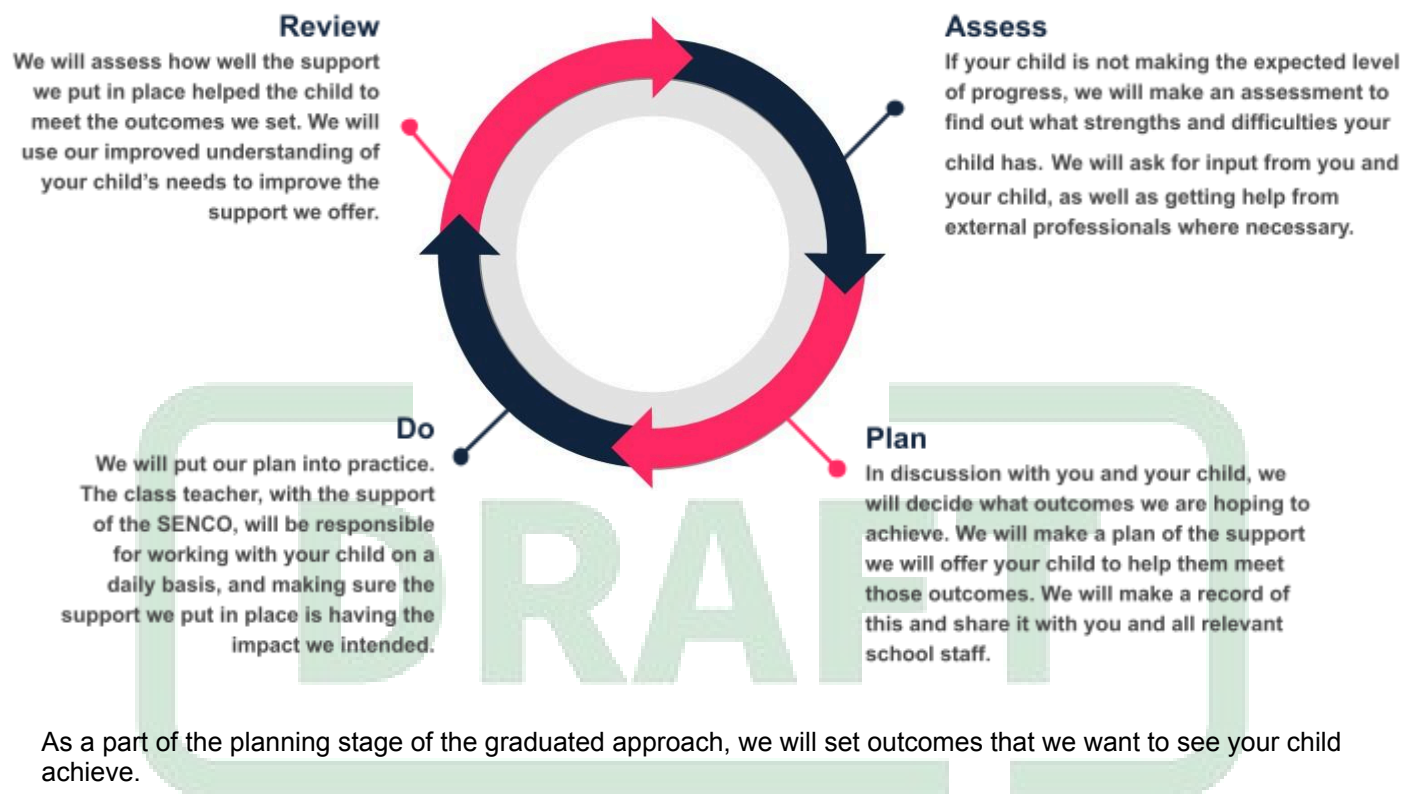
Review
We will assess how well the support we put in place helped the child to meet the outcomes we set. We will use our improved understanding of your child's needs to improve the support we offer.

Assess
If your child is not making the expected level of progress, we will make an assessment to find out what strengths and difficulties your child has. We will ask for input from you and your child, as well as getting help from external professionals where necessary.

Do
We will put our plan into practice. The class teacher, with the support of the SENCO, will be responsible for working with your child on a daily basis, and making sure the support we put in place is having the impact we intended.

Plan
In discussion with you and your child, we will decide what outcomes we are hoping to achieve. We will make a plan of the support we will offer your child to help them meet those outcomes. We will make a record of this and share it with you and all relevant school staff.

DRAFT

As a part of the planning stage of the graduated approach, we will set outcomes that we want to see your child achieve.